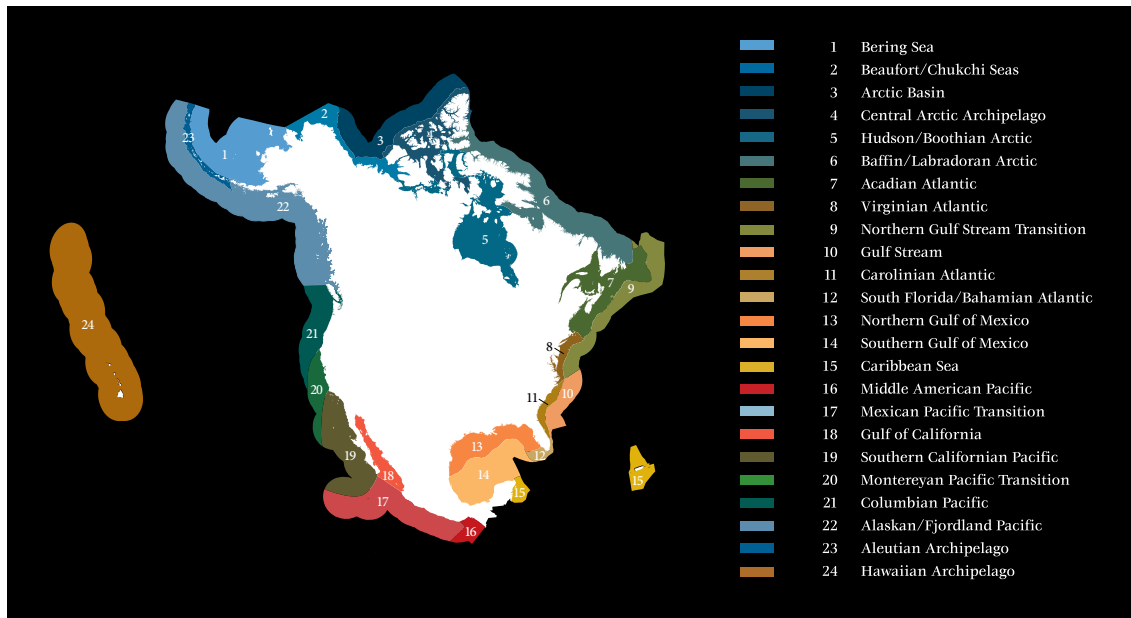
1 Bering Sea
2 Beaufort/Chukchi Seas
3 Arctic Basin
4 Central Arctic Archipelago
5 Hudson/Boothian Arctic
6 Baffin/Labradoran Arctic
7 Acadian Atlantic
8 Virginian Atlantic
9 Northern Gulf Stream Transition
10 Gulf Stream
11 Carolinian Atlantic
12 South Florida/Bahamian Atlantic
13 Northern Gulf of Mexico
14 Southern Gulf of Mexico
15 Caribbean Sea
16 Middle American Pacific
17 Mexican Pacific Transition
18 Gulf of California
19 Southern Californian Pacific
20 Montereyan Pacific Transition
21 Columbian Pacific
22 Alaskan/Fjordland Pacific
23 Aleutian Archipelago
24 Hawaiian Archipelago

23 1 2 3 22 6 5 9 7 21 8 20 11 10 19 13 12 18 14 15 15 17 16 24